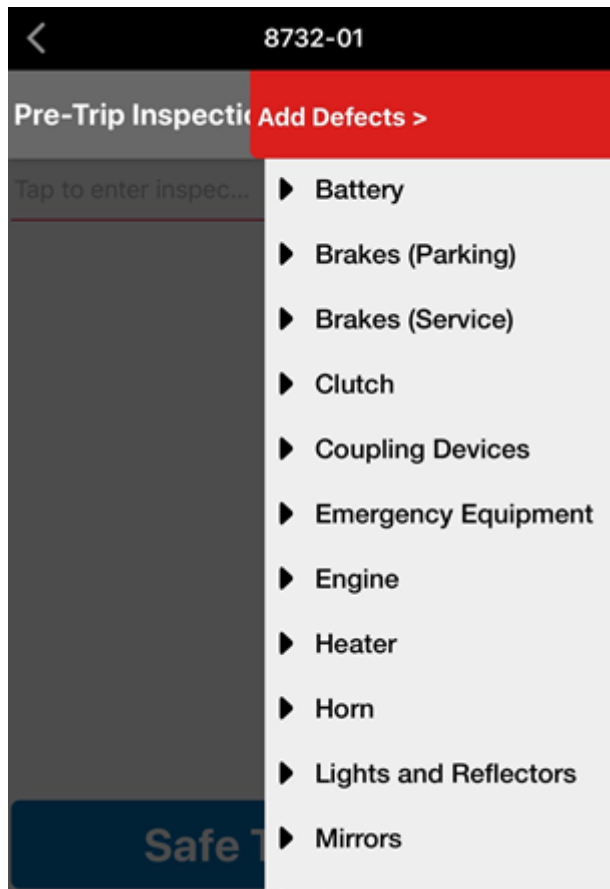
8732-01

Pre-Trip Inspecti

Add Defects >

Tap to enter inspec...

Battery

Brakes (Parking)

Brakes (Service)

Clutch

Coupling Devices

Emergency Equipment

Engine

Heater

Horn

Lights and Reflectors

Mirrors

Safe T